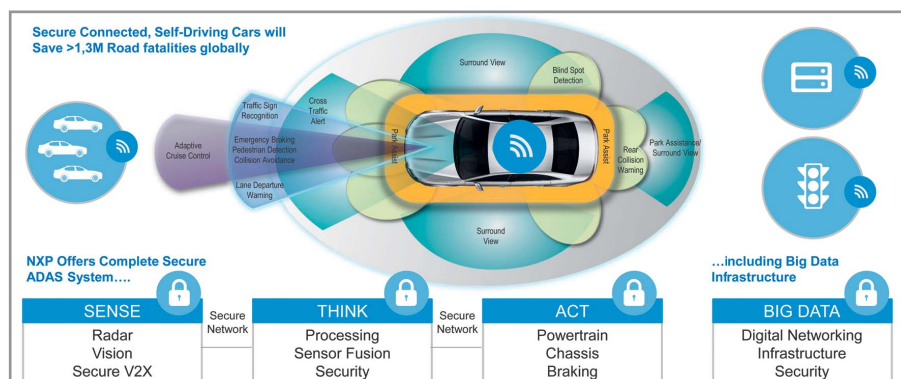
Secure Connected, Self-Driving Cars will Save >1,3M Road fatalities globally

Adaptive Cruise Control

Traffic Sign Recognition

Cross Traffic Alert

Emergency Braking Pedestrian Detection Collision Avoidance

Lane Departure Warning

Surround View

Blind Spot Detection

Park Assist

Park Assist

Rear Collision Warning

Park Assistance/ Surround View

Surround View

NXP Offers Complete Secure ADAS System….

...including Big Data Infrastructure

| SENSE | Secure Network | THINK | Secure Network | ACT |
|---|---|---|---|---|
| Radar<br>Vision<br>Secure V2X | | Processing<br>Sensor Fusion<br>Security | | Powertrain<br>Chassis<br>Braking |

| BIG DATA |
|---|
| Digital Networking<br>Infrastructure<br>Security |